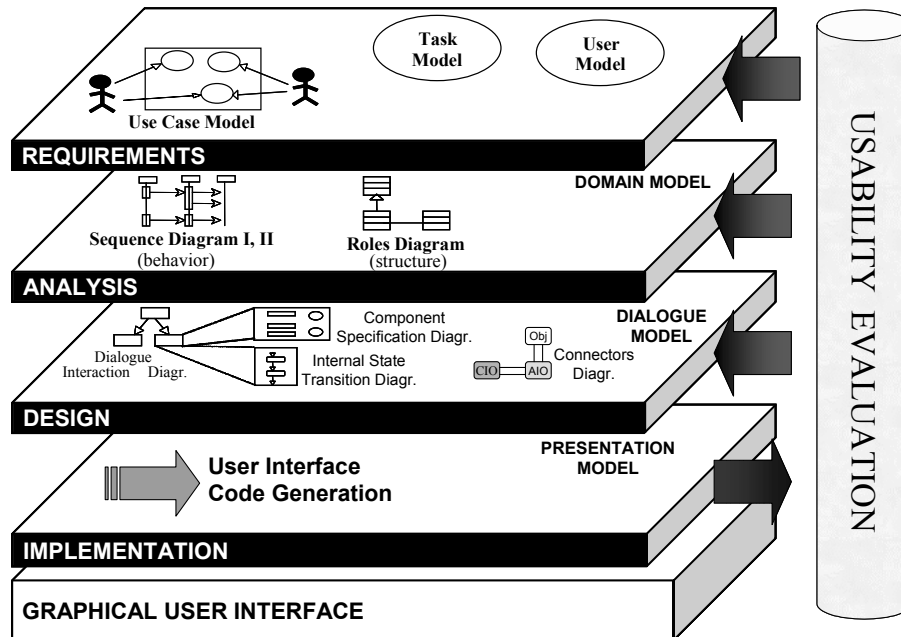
Task Model

User Model

Use Case Model

REQUIREMENTS

DOMAIN MODEL

Sequence Diagram I, II
(behavior)

Roles Diagram
(structure)

ANALYSIS

DIALOGUE MODEL

Component Specification Diagr.

Dialogue Interaction Diagr.

Internal State Transition Diagr.

Obj

CIO

AIO

Connectors Diagr.

DESIGN

PRESENTATION MODEL

User Interface Code Generation

IMPLEMENTATION

GRAPHICAL USER INTERFACE

USABILITY EVALUATION